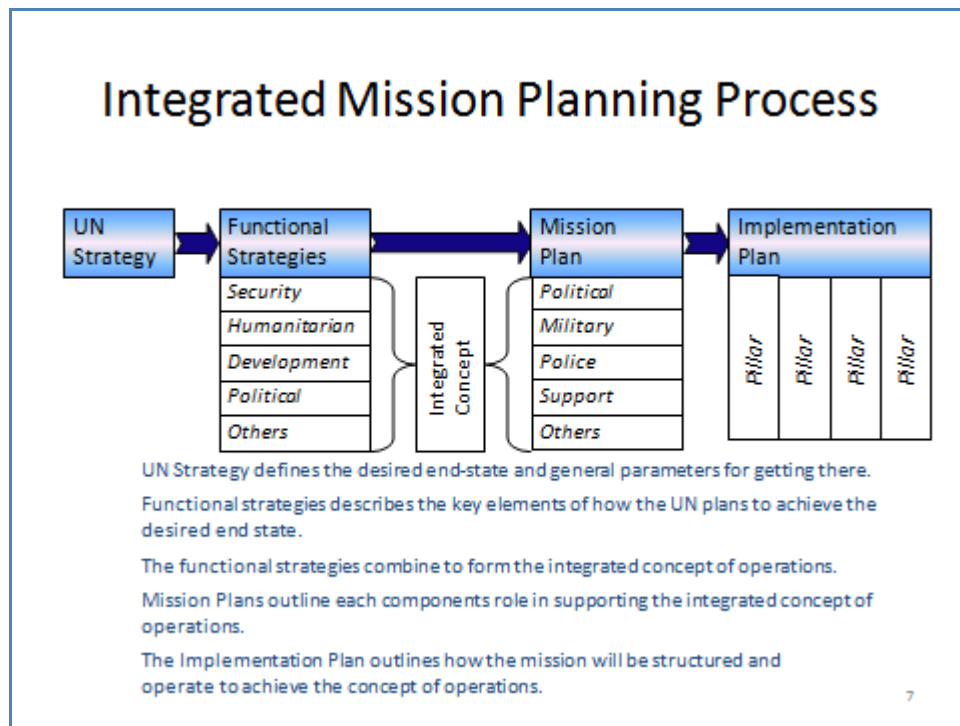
Integrated Mission Planning Process

UN Strategy

Functional Strategies

Security

Humanitarian

Development

Political

Others

Integrated Concept

Mission Plan

Political

Military

Police

Support

Others

Implementation Plan

Pillar

Pillar

Pillar

Pillar

UN Strategy defines the desired end-state and general parameters for getting there.

Functional strategies describes the key elements of how the UN plans to achieve the desired end state.

The functional strategies combine to form the integrated concept of operations.

Mission Plans outline each components role in supporting the integrated concept of operations.

The Implementation Plan outlines how the mission will be structured and operate to achieve the concept of operations.

7